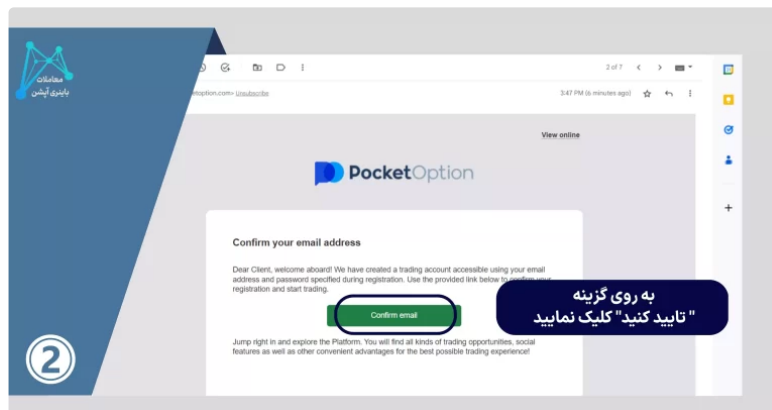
معاملات
باینری آپشن

2 of 7

etoption.com> Unsubscribe

3:47 PM (6 minutes ago)

View online

PocketOption

Confirm your email address

Dear Client, welcome aboard! We have created a trading account accessible using your email address and password specified during registration. Use the provided link below to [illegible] registration and start trading.

Confirm email

Jump right in and explore the Platform. You will find all kinds of trading opportunities, social features as well as other convenient advantages for the best possible trading experience!

به روی گزینه
" تایید کنید" کلیک نمایید

2